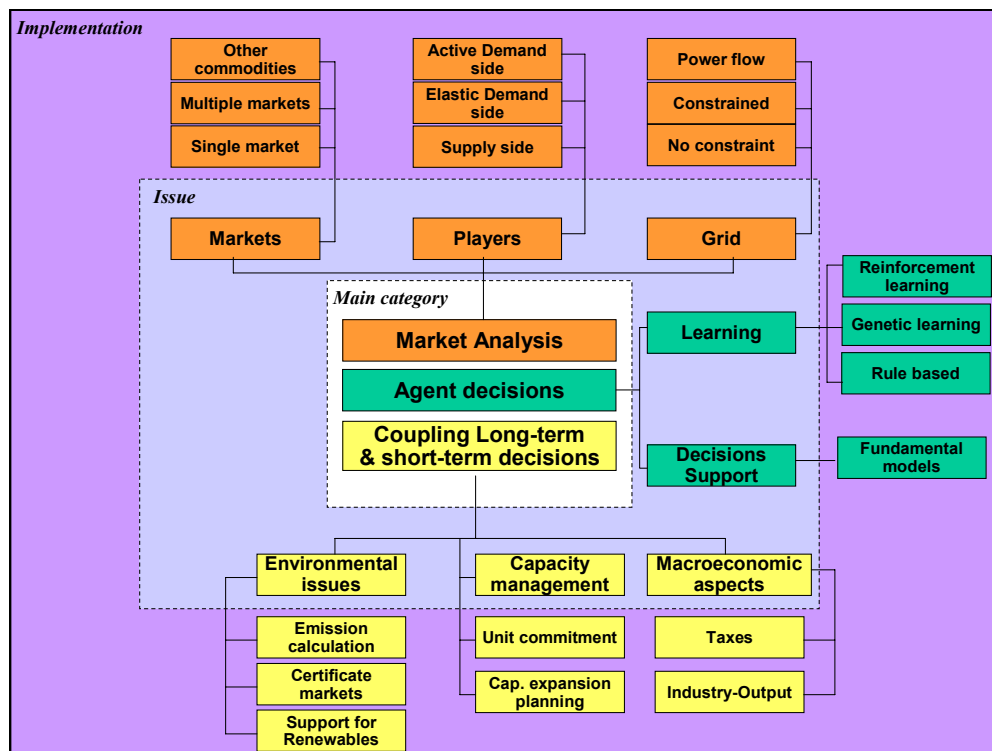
Implementation

Other commodities
Multiple markets
Single market

Active Demand side
Elastic Demand side
Supply side

Power flow
Constrained
No constraint

Issue

Markets
Players
Grid

Main category

Market Analysis
Agent decisions
Coupling Long-term & short-term decisions

Learning
Reinforcement learning
Genetic learning
Rule based

Decisions Support
Fundamental models

Environmental issues
Capacity management
Macroeconomic aspects

Emission calculation
Certificate markets
Support for Renewables

Unit commitment
Cap. expansion planning

Taxes
Industry-Output